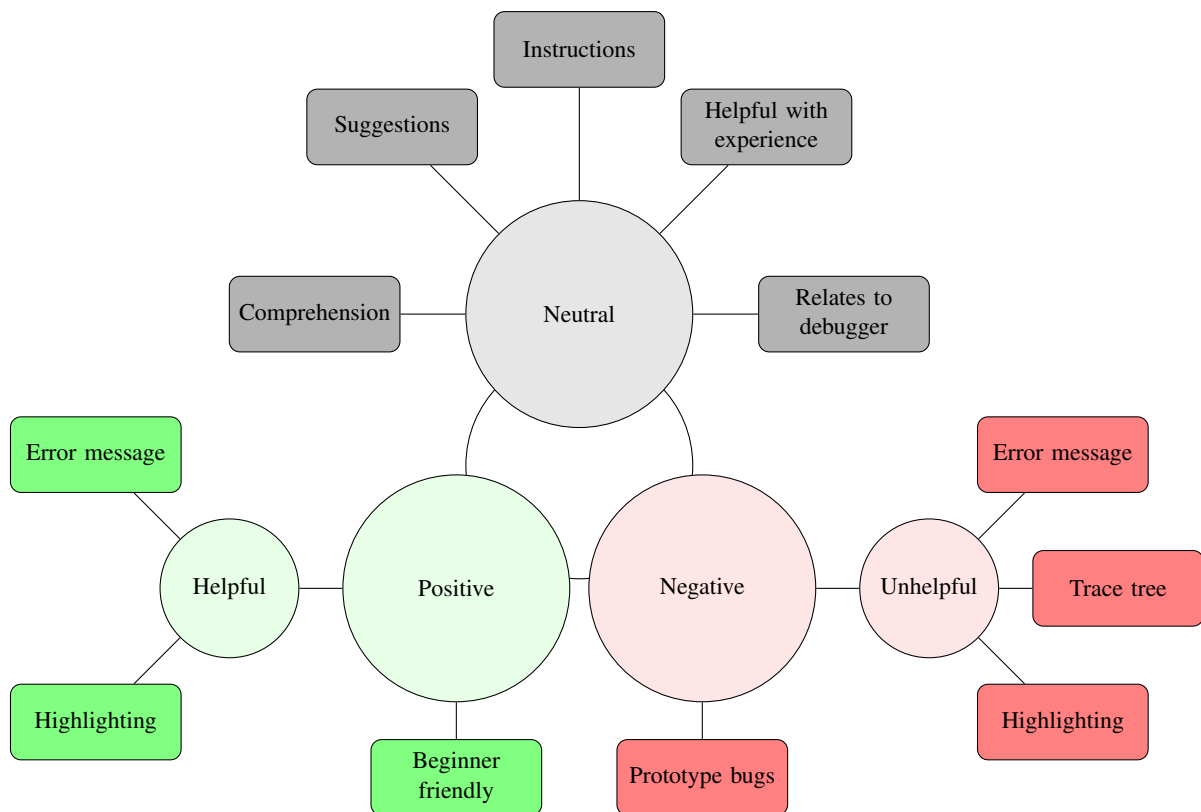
Instructions

Suggestions

Helpful with experience

Comprehension

Neutral

Relates to debugger

Error message

Helpful

Positive

Negative

Unhelpful

Error message

Trace tree

Highlighting

Beginner friendly

Prototype bugs

Highlighting